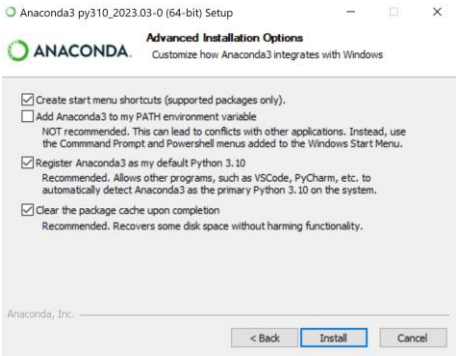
Anaconda3 py310_2023.03-0 (64-bit) Setup

ANACONDA.

Advanced Installation Options
Customize how Anaconda3 integrates with Windows

Create start menu shortcuts (supported packages only).

Add Anaconda3 to my PATH environment variable
NOT recommended. This can lead to conflicts with other applications. Instead, use the Command Prompt and Powershell menus added to the Windows Start Menu.

Register Anaconda3 as my default Python 3.10
Recommended. Allows other programs, such as VSCode, PyCharm, etc. to automatically detect Anaconda3 as the primary Python 3.10 on the system.

Clear the package cache upon completion
Recommended. Recovers some disk space without harming functionality.

Anaconda, Inc.

< Back
Install
Cancel